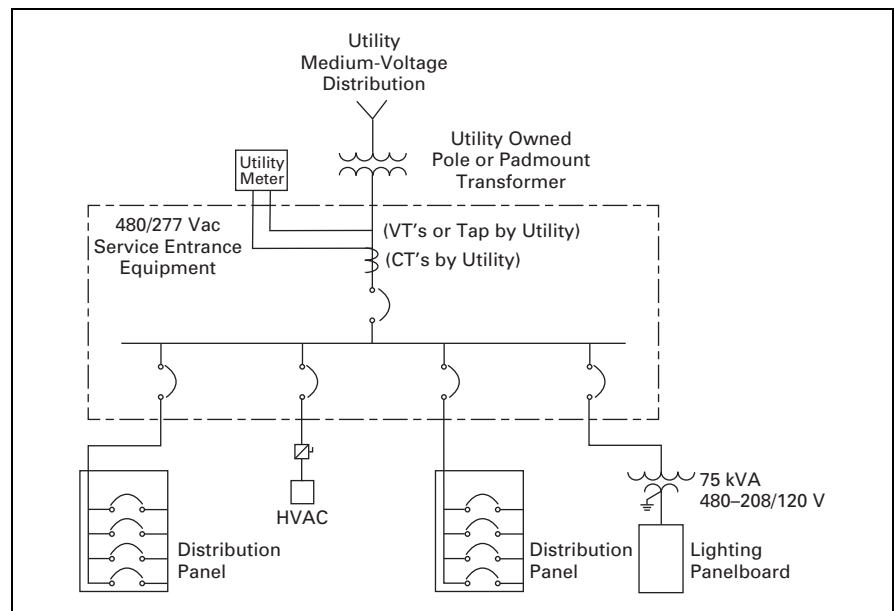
Utility
Medium-Voltage
Distribution

Utility Owned
Pole or Padmount
Transformer

Utility
Meter

480/277 Vac
Service Entrance
Equipment

(VT's or Tap by Utility)

(CT's by Utility)

HVAC

75 kVA
480–208/120 V

Distribution
Panel

Distribution
Panel

Lighting
Panelboard